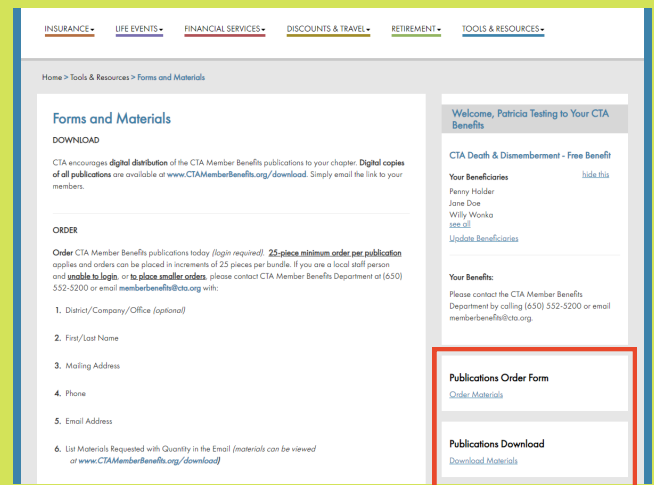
INSURANCE ▾ LIFE EVENTS ▾ FINANCIAL SERVICES ▾ DISCOUNTS & TRAVEL ▾ RETIREMENT ▾ TOOLS & RESOURCES ▾

Home > Tools & Resources > Forms and Materials

Forms and Materials

DOWNLOAD

CTA encourages digital distribution of the CTA Member Benefits publications to your chapter. Digital copies of all publications are available at www.CTAMemberBenefits.org/download. Simply email the link to your members.

ORDER

Order CTA Member Benefits publications today (login required). 25-piece minimum order per publication applies and orders can be placed in increments of 25 pieces per bundle. If you are a local staff person and unable to login, or to place smaller orders, please contact CTA Member Benefits Department at (650) 552-5200 or email memberbenefits@cta.org with:

1. District/Company/Office (optional)

2. First/Last Name

3. Mailing Address

4. Phone

5. Email Address

6. List Materials Requested with Quantity in the Email (materials can be viewed at www.CTAMemberBenefits.org/download)

Welcome, Patricia Testing to Your CTA Benefits

CTA Death & Dismemberment - Free Benefit

Your Beneficiaries hide this

Penny Holder
Jane Doe
Willy Wonka
see all

Update Beneficiaries

Your Benefits:

Please contact the CTA Member Benefits Department by calling (650) 552-5200 or email memberbenefits@cta.org.

Publications Order Form

Order Materials

Publications Download

Download Materials